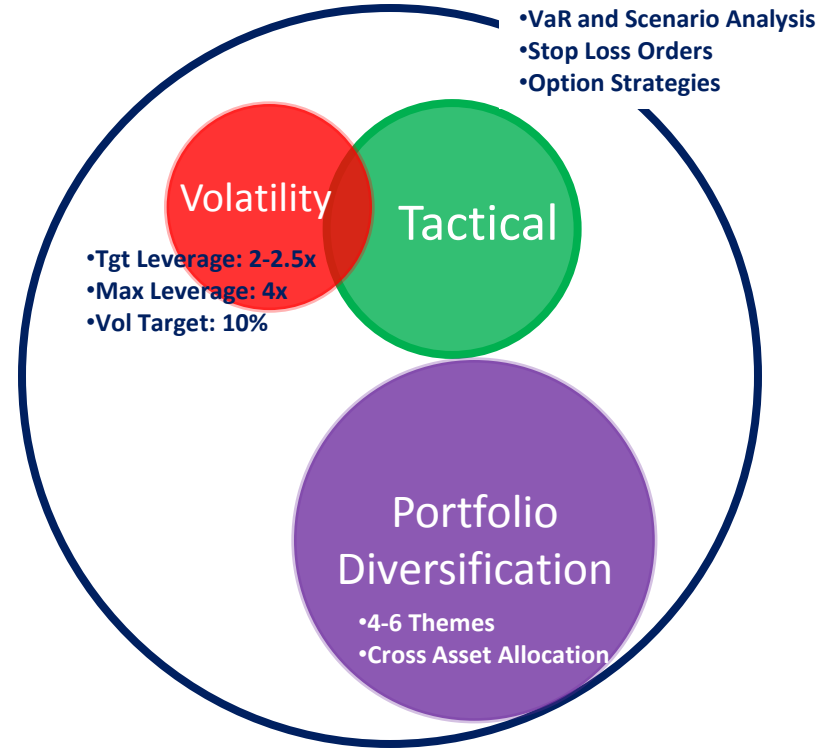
•VaR and Scenario Analysis
•Stop Loss Orders
•Option Strategies

Volatility

Tactical

•Tgt Leverage: 2-2.5x
•Max Leverage: 4x
•Vol Target: 10%

Portfolio Diversification

•4-6 Themes
•Cross Asset Allocation